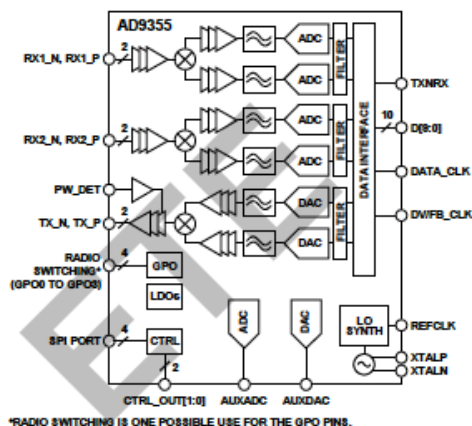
AD9355

RX1_N, RX1_P 2

ADC

ADC

FILTER

RX2_N, RX2_P 2

ADC

ADC

FILTER

PW_DET

TX_N, TX_P 2

DAC

DAC

FILTER

DATA INTERFACE

TXNRX

10

D[9:0]

DATA_CLK

DV/FB_CLK

RADIO SWITCHING* (GPO0 TO GPO3) 4

GPO

LDOs

SPI PORT 4

CTRL

2

ADC

DAC

LO SYNTH

REFCLK

XTALP

XTALN

CTRL_OUT[1:0]

AUXADC

AUXDAC

*RADIO SWITCHING IS ONE POSSIBLE USE FOR THE GPO PINS.